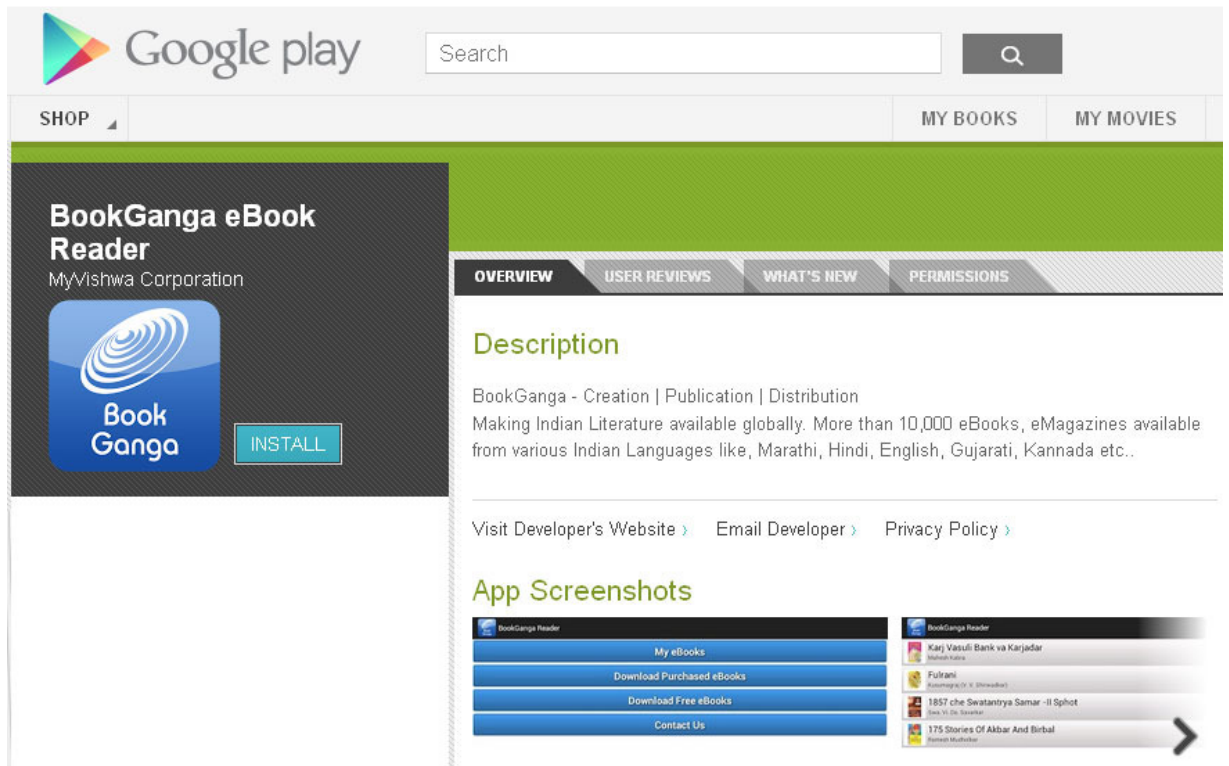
Google play

Search

SHOP

MY BOOKS

MY MOVIES

BookGanga eBook Reader

MyVishwa Corporation

Book Ganga

INSTALL

OVERVIEW

USER REVIEWS

WHAT'S NEW

PERMISSIONS

Description

BookGanga - Creation | Publication | Distribution
Making Indian Literature available globally. More than 10,000 eBooks, eMagazines available from various Indian Languages like, Marathi, Hindi, English, Gujarati, Kannada etc..

Visit Developer's Website ›

Email Developer ›

Privacy Policy ›

App Screenshots

BookGanga Reader

My eBooks

Download Purchased eBooks

Download Free eBooks

Contact Us

BookGanga Reader

Karj Vasuli Bank va Karjadar
Mahesh Kalra

Fulrani
Kusumagraj (V. V. Shirwadkar)

1857 che Swatantrya Samar -II Sphot
Swa.Vi. Da. Savarkar

175 Stories Of Akbar And Birbal
Ramesh Mudholkar